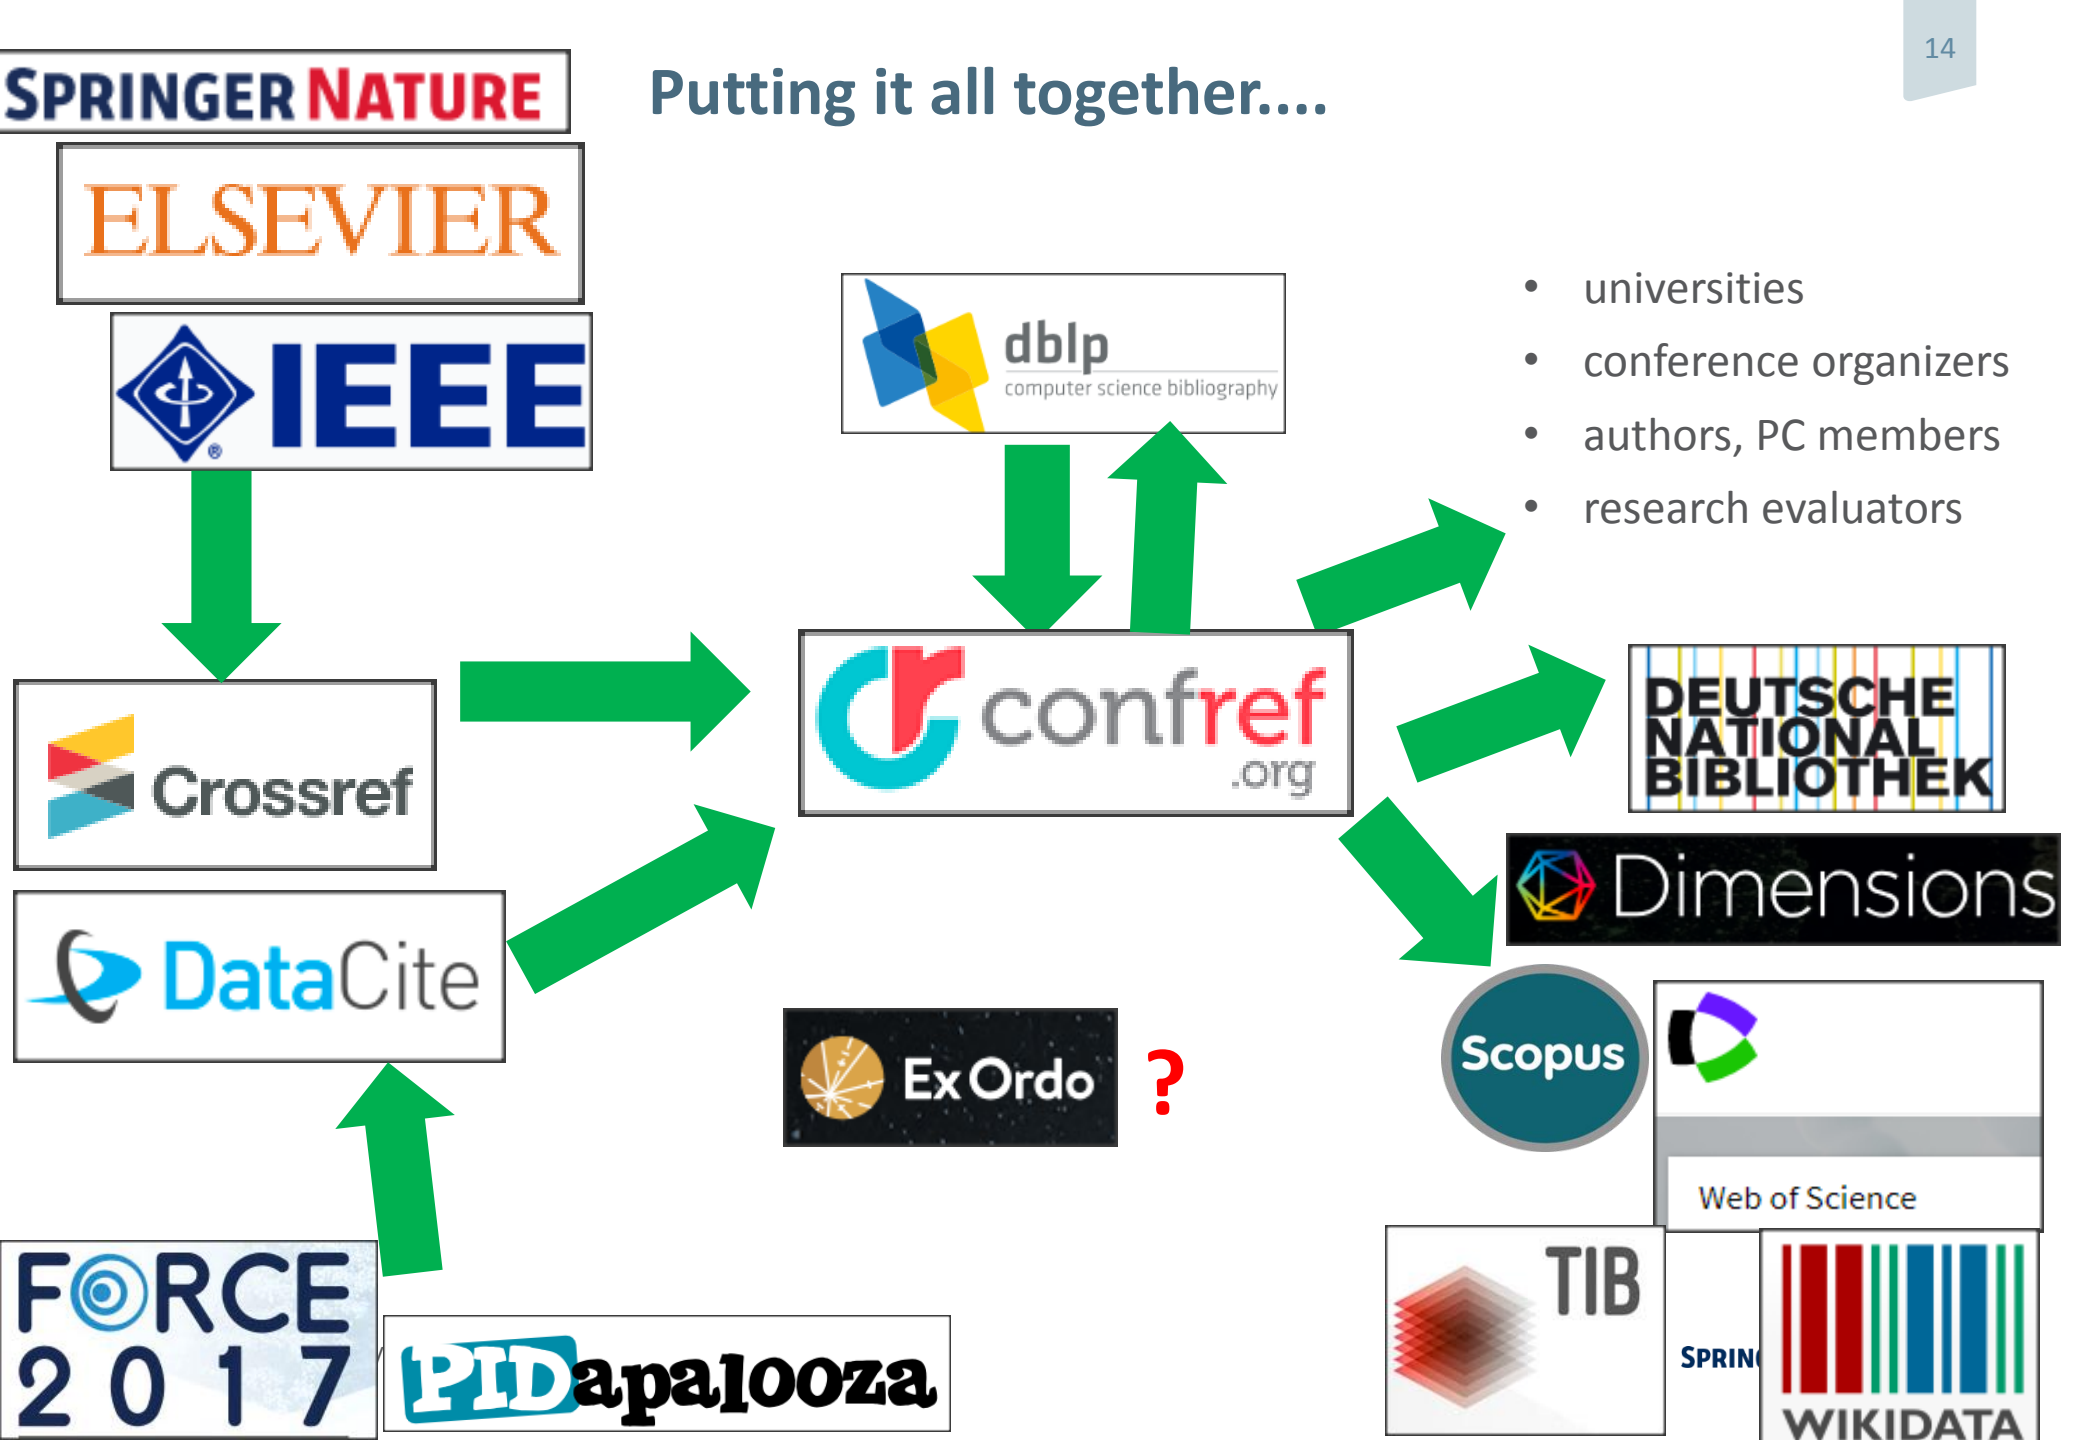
14

SPRINGER NATURE

Putting it all together....

ELSEVIER

IEEE

dblp
computer science bibliography

• universities
• conference organizers
• authors, PC members
• research evaluators

Crossref

confref .org

DEUTSCHE NATIONAL BIBLIOTHEK

Dimensions

DataCite

Ex Ordo ?

Scopus

Web of Science

FORCE 2017

PIDapalooza

TIB

SPRIN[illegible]

WIKIDATA